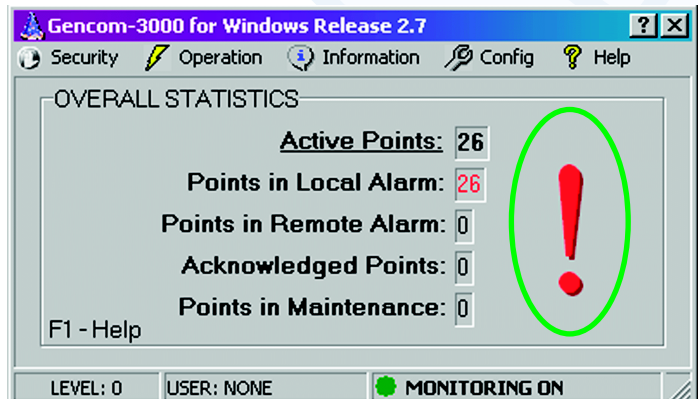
Gencom-3000 for Windows Release 2.7

? ×

Security Operation Information Config Help

OVERALL STATISTICS

Active Points: 26

Points in Local Alarm: 26

Points in Remote Alarm: 0

Acknowledged Points: 0

Points in Maintenance: 0

F1 - Help

!

LEVEL: 0 USER: NONE MONITORING ON